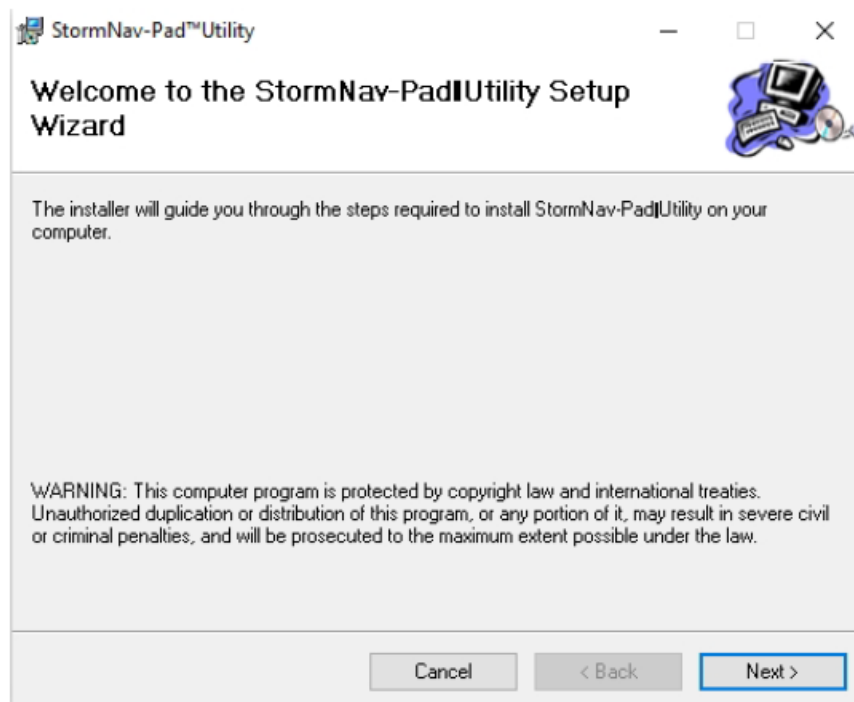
StormNav-Pad™Utility

Welcome to the StormNav-Pad▮Utility Setup Wizard

The installer will guide you through the steps required to install StormNav-Pad▮Utility on your computer.

WARNING: This computer program is protected by copyright law and international treaties. Unauthorized duplication or distribution of this program, or any portion of it, may result in severe civil or criminal penalties, and will be prosecuted to the maximum extent possible under the law.

Cancel
< Back
Next >